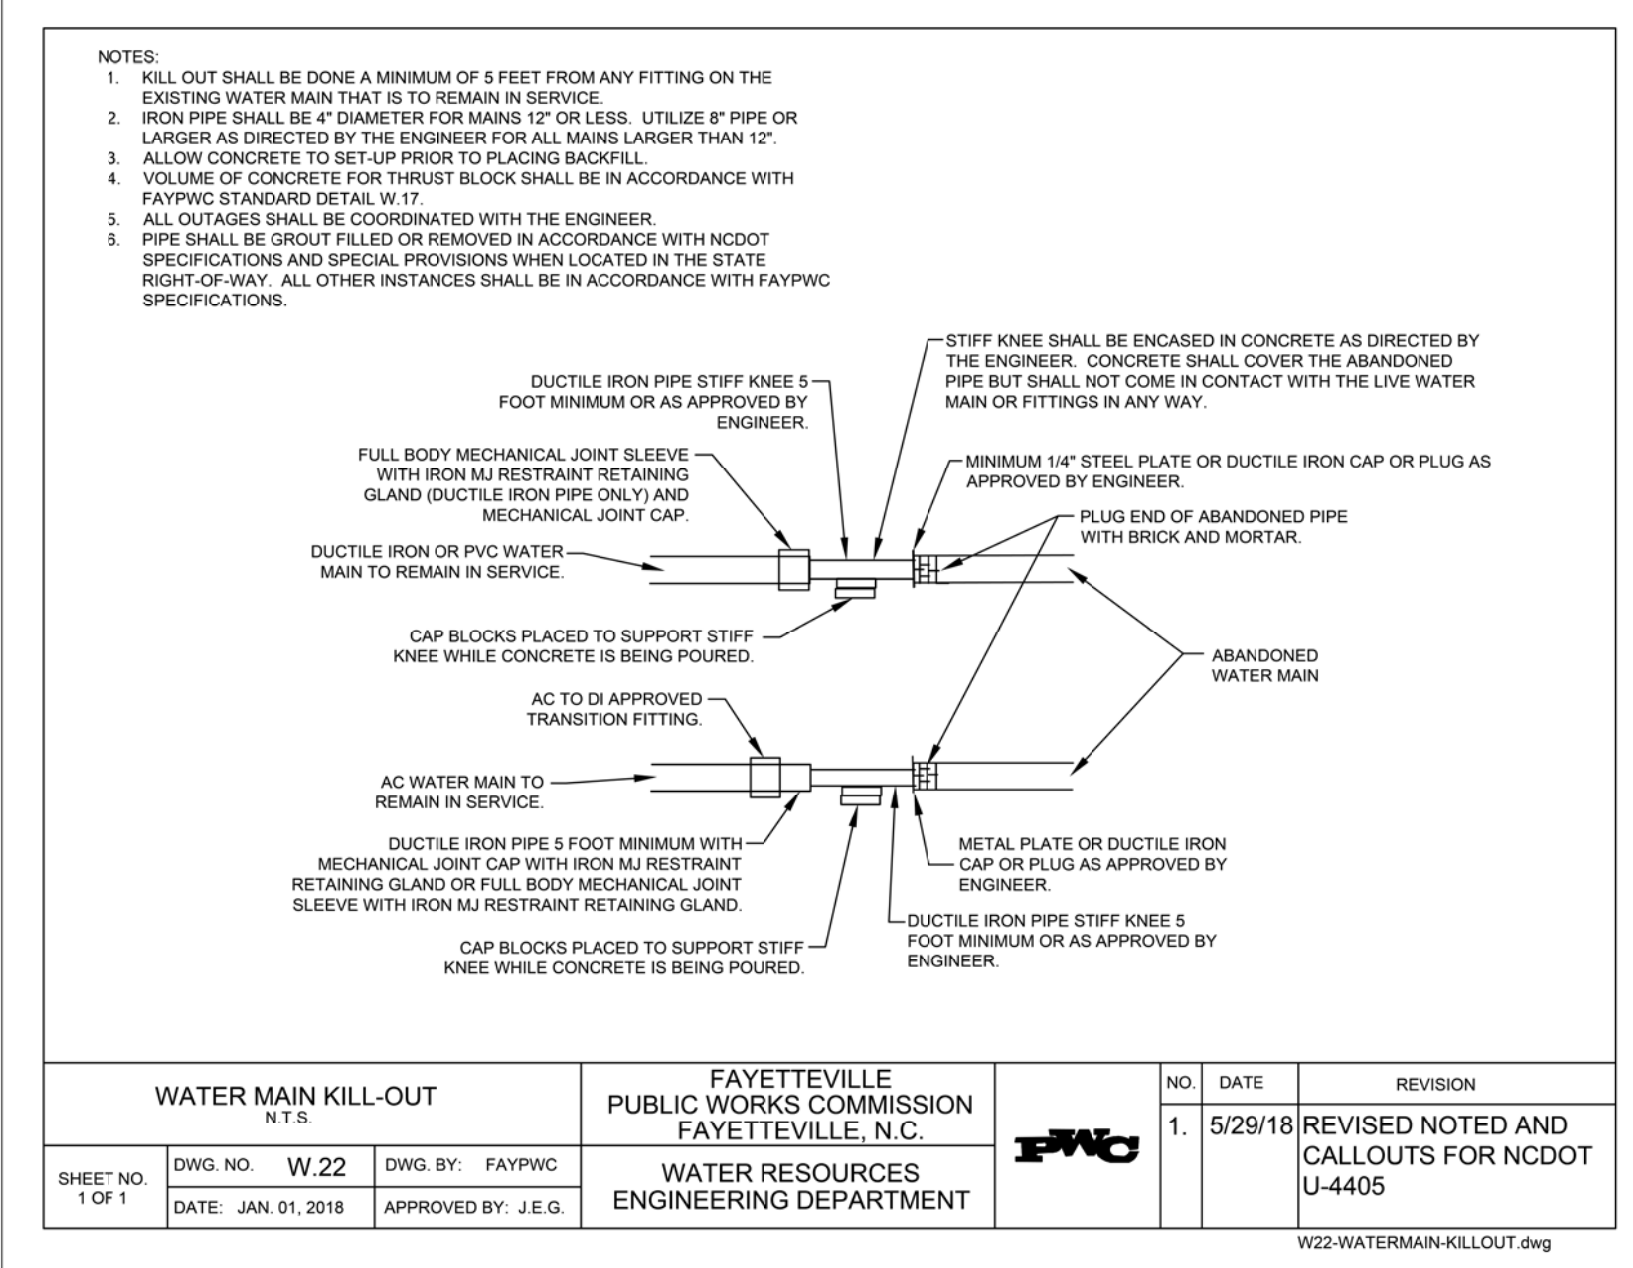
NOTES:
1. KILL OUT SHALL BE DONE A MINIMUM OF 5 FEET FROM ANY FITTING ON THE EXISTING WATER MAIN THAT IS TO REMAIN IN SERVICE.
2. IRON PIPE SHALL BE 4" DIAMETER FOR MAINS 12" OR LESS. UTILIZE 8" PIPE OR LARGER AS DIRECTED BY THE ENGINEER FOR ALL MAINS LARGER THAN 12".
3. ALLOW CONCRETE TO SET-UP PRIOR TO PLACING BACKFILL.
4. VOLUME OF CONCRETE FOR THRUST BLOCK SHALL BE IN ACCORDANCE WITH FAYPWC STANDARD DETAIL W.17.
5. ALL OUTAGES SHALL BE COORDINATED WITH THE ENGINEER.
6. PIPE SHALL BE GROUT FILLED OR REMOVED IN ACCORDANCE WITH NCDOT SPECIFICATIONS AND SPECIAL PROVISIONS WHEN LOCATED IN THE STATE RIGHT-OF-WAY. ALL OTHER INSTANCES SHALL BE IN ACCORDANCE WITH FAYPWC SPECIFICATIONS.

STIFF KNEE SHALL BE ENCASED IN CONCRETE AS DIRECTED BY THE ENGINEER. CONCRETE SHALL COVER THE ABANDONED PIPE BUT SHALL NOT COME IN CONTACT WITH THE LIVE WATER MAIN OR FITTINGS IN ANY WAY.

DUCTILE IRON PIPE STIFF KNEE 5 FOOT MINIMUM OR AS APPROVED BY ENGINEER.

FULL BODY MECHANICAL JOINT SLEEVE WITH IRON MJ RESTRAINT RETAINING GLAND (DUCTILE IRON PIPE ONLY) AND MECHANICAL JOINT CAP.

MINIMUM 1/4" STEEL PLATE OR DUCTILE IRON CAP OR PLUG AS APPROVED BY ENGINEER.

PLUG END OF ABANDONED PIPE WITH BRICK AND MORTAR.

DUCTILE IRON OR PVC WATER MAIN TO REMAIN IN SERVICE.

CAP BLOCKS PLACED TO SUPPORT STIFF KNEE WHILE CONCRETE IS BEING POURED.

ABANDONED WATER MAIN

AC TO DI APPROVED TRANSITION FITTING.

AC WATER MAIN TO REMAIN IN SERVICE.

DUCTILE IRON PIPE 5 FOOT MINIMUM WITH MECHANICAL JOINT CAP WITH IRON MJ RESTRAINT RETAINING GLAND OR FULL BODY MECHANICAL JOINT SLEEVE WITH IRON MJ RESTRAINT RETAINING GLAND.

METAL PLATE OR DUCTILE IRON CAP OR PLUG AS APPROVED BY ENGINEER.

DUCTILE IRON PIPE STIFF KNEE 5 FOOT MINIMUM OR AS APPROVED BY ENGINEER.

CAP BLOCKS PLACED TO SUPPORT STIFF KNEE WHILE CONCRETE IS BEING POURED.

WATER MAIN KILL-OUT
N.T.S.

SHEET NO. 1 OF 1 | DWG. NO. W.22 | DWG. BY: FAYPWC
DATE: JAN. 01, 2018 | APPROVED BY: J.E.G.

FAYETTEVILLE PUBLIC WORKS COMMISSION FAYETTEVILLE, N.C.
WATER RESOURCES ENGINEERING DEPARTMENT

PWC

| NO. | DATE | REVISION |
|---|---|---|
| 1. | 5/29/18 | REVISED NOTED AND CALLOUTS FOR NCDOT U-4405 |

W22-WATERMAIN-KILLOUT.dwg